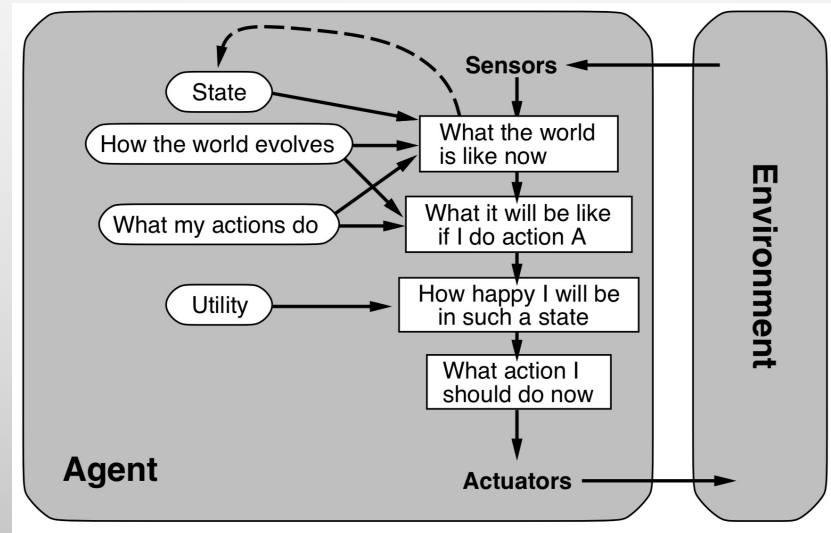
Sensors

State

How the world evolves

What my actions do

Utility

What the world is like now

What it will be like if I do action A

How happy I will be in such a state

What action I should do now

Agent

Actuators

Environment